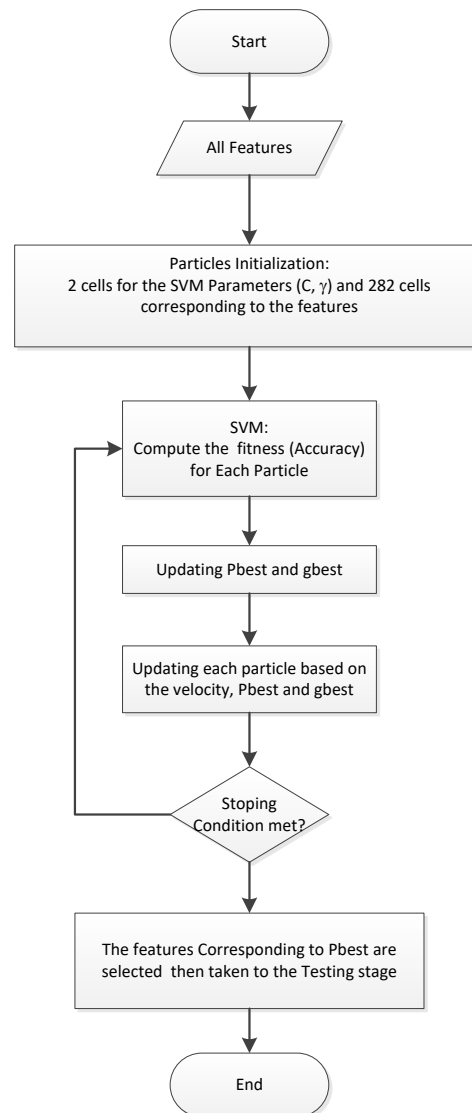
Start

All Features

Particles Initialization:
2 cells for the SVM Parameters (C, $\gamma$) and 282 cells corresponding to the features

SVM:
Compute the fitness (Accuracy) for Each Particle

Updating Pbest and gbest

Updating each particle based on the velocity, Pbest and gbest

Stoping Condition met?

The features Corresponding to Pbest are selected then taken to the Testing stage

End